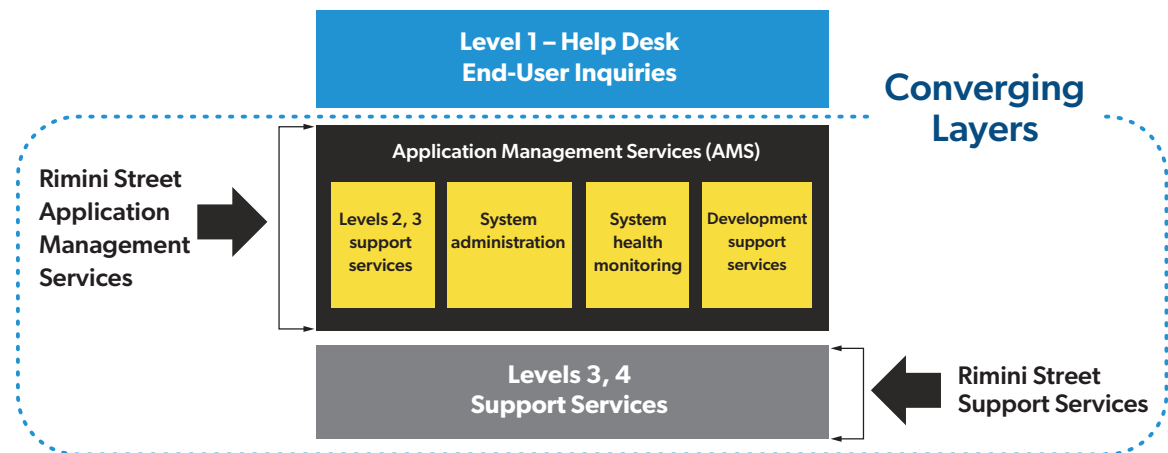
Level 1 – Help Desk
End-User Inquiries

Converging Layers

Rimini Street Application Management Services

Application Management Services (AMS)

Levels 2, 3 support services

System administration

System health monitoring

Development support services

Levels 3, 4
Support Services

Rimini Street Support Services